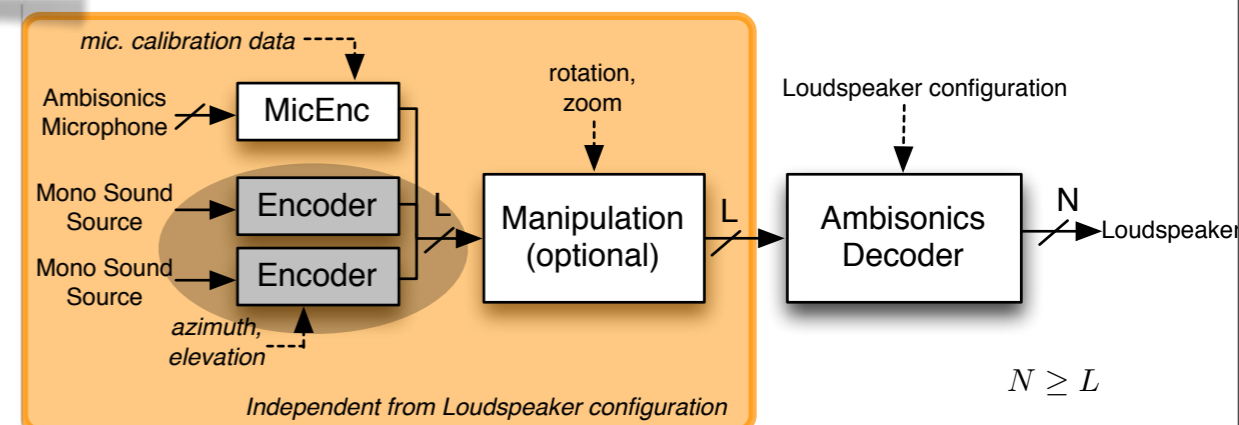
mic. calibration data

Ambisonics Microphone

MicEnc

rotation, zoom

Loudspeaker configuration

Mono Sound Source

Encoder

L

Manipulation (optional)

L

Ambisonics Decoder

N

Loudspeaker

Mono Sound Source

Encoder

azimuth, elevation

$N \geq L$

Independent from Loudspeaker configuration